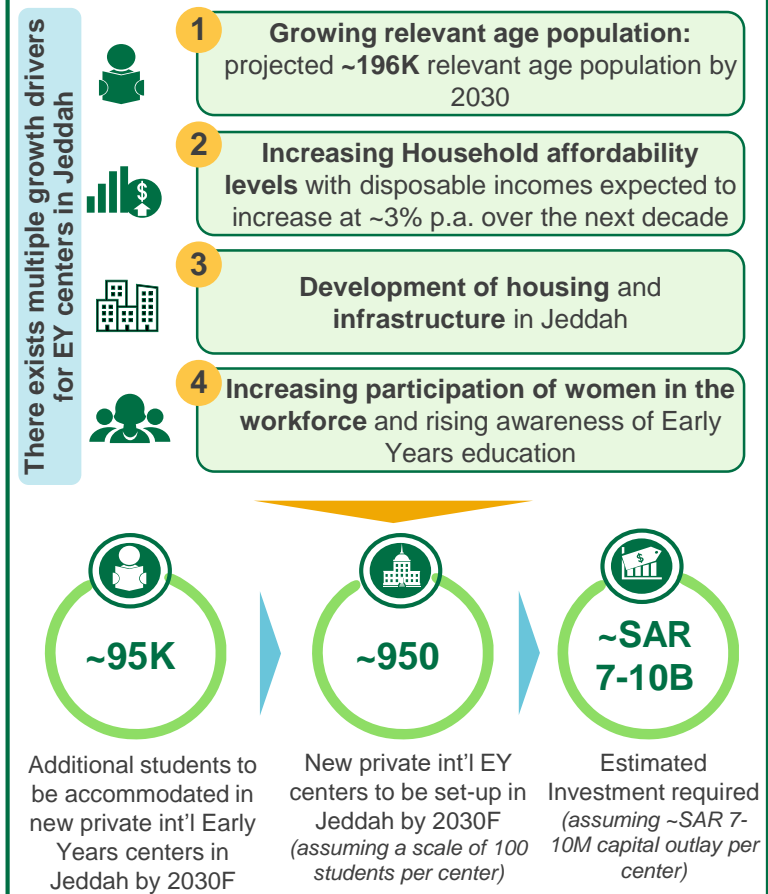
There exists multiple growth drivers for EY centers in Jeddah

1 **Growing relevant age population:** projected **~196K** relevant age population by 2030

2 **Increasing Household affordability levels** with disposable incomes expected to increase at ~3% p.a. over the next decade

3 **Development of housing** and **infrastructure** in Jeddah

4 **Increasing participation of women in the workforce** and rising awareness of Early Years education

~95K

Additional students to be accommodated in new private int'l Early Years centers in Jeddah by 2030F

~950

New private int'l EY centers to be set-up in Jeddah by 2030F
*(assuming a scale of 100 students per center)*

~SAR 7-10B

Estimated Investment required
*(assuming ~SAR 7-10M capital outlay per center)*